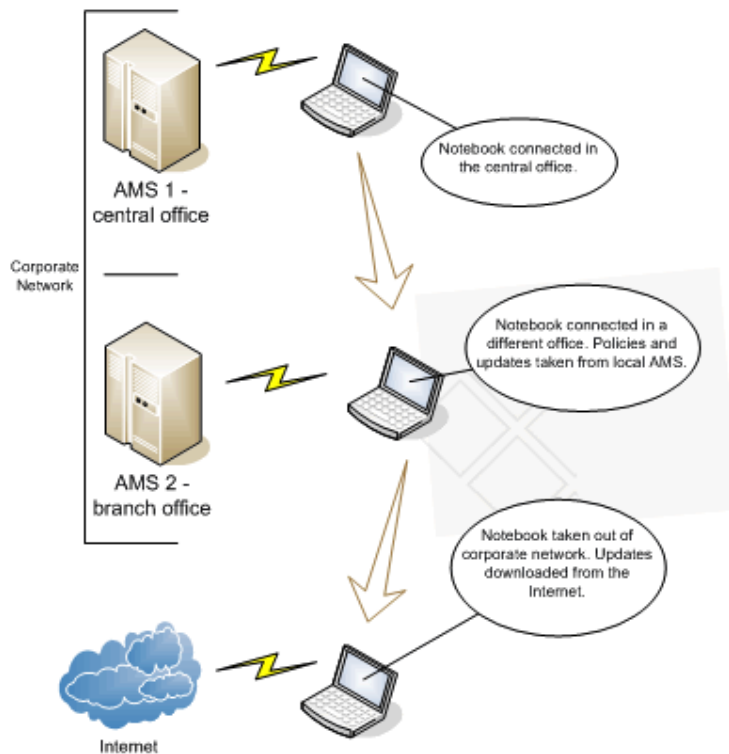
AMS 1 - central office

Notebook connected in the central office.

Corporate Network

Notebook connected in a different office. Policies and updates taken from local AMS.

AMS 2 - branch office

Notebook taken out of corporate network. Updates downloaded from the Internet.

Internet